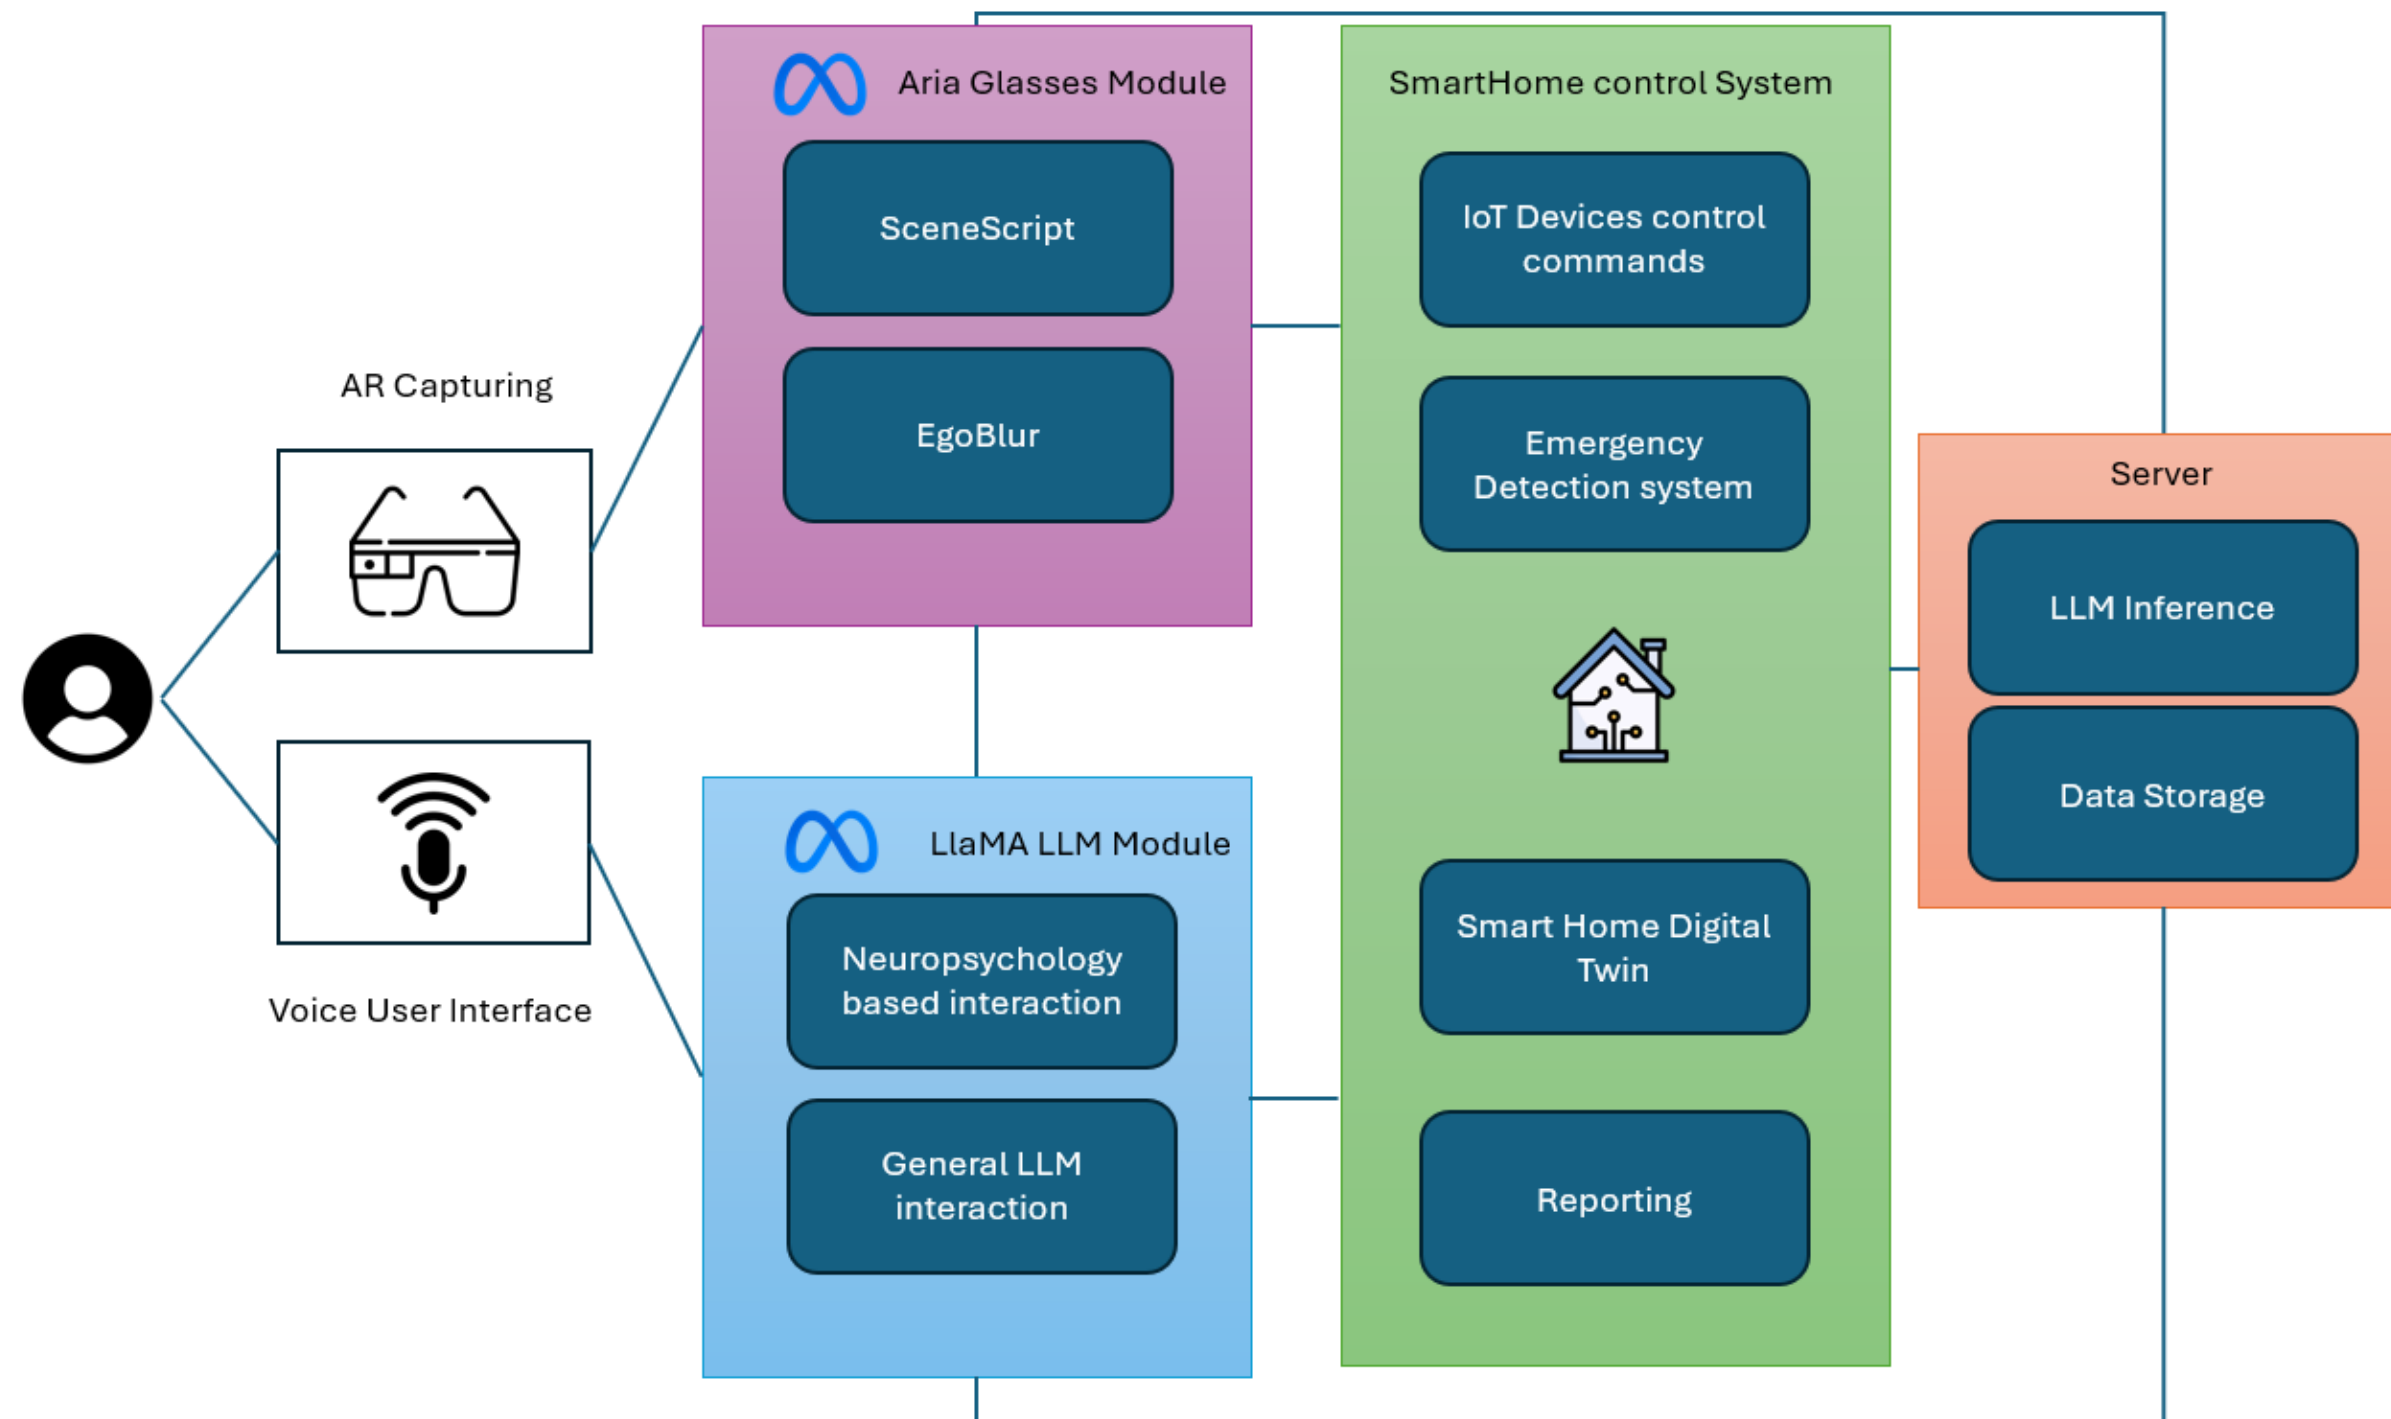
AR Capturing

Voice User Interface

Aria Glasses Module

SceneScript

EgoBlur

LlaMA LLM Module

Neuropsychology based interaction

General LLM interaction

SmartHome control System

IoT Devices control commands

Emergency Detection system

Smart Home Digital Twin

Reporting

Server

LLM Inference

Data Storage